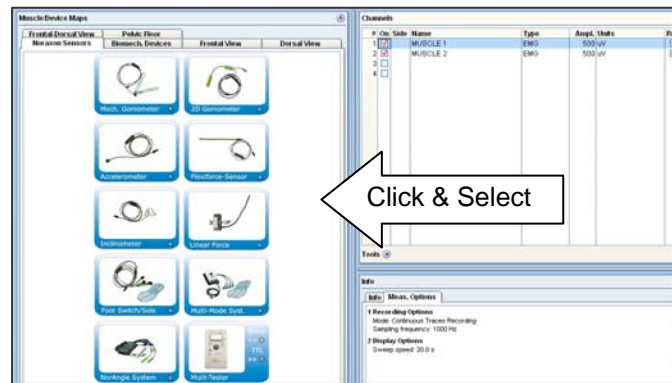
Muscle Device Maps

Frontal Dorsal View | Pelvic Floor
Noraxon Sensors | Biomech. Devices | Frontal View | Dorsal View

Mech. Goniometer
2D Goniometer
Accelerometer
Flexforce-Sensor
Inclinometer
Linear Force
Foot Switch/Sole
Multi-Mode Syst.
NorAngle System
Multi-Tester
TTL

Channels

| # | On | Side | Name | Type | Ampl. | Units |
|---|---|---|---|---|---|---|
| 1 | ☒ | | MUSCLE 1 | EMG | 500 | uV |
| 2 | ☒ | | MUSCLE 2 | EMG | 500 | uV |
| 3 | ☐ | | | | | |
| 4 | ☐ | | | | | |

Click & Select

Tools

Info

Info | Meas. Options

1 Recording Options
Mode: Continuous Traces Recording
Sampling frequency: 1000 Hz
2 Display Options
Sweep speed: 20.0 s